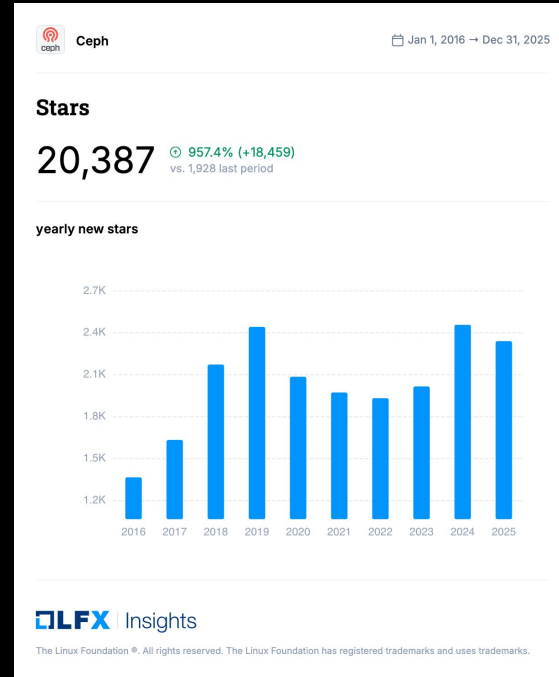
ceph

Ceph

Jan 1, 2016 → Dec 31, 2025

Stars

20,387

957.4% (+18,459)
vs. 1,928 last period

yearly new stars

2.7K
2.4K
2.1K
1.8K
1.5K
1.2K

2016 2017 2018 2019 2020 2021 2022 2023 2024 2025

LFX | Insights

The Linux Foundation ®. All rights reserved. The Linux Foundation has registered trademarks and uses trademarks.